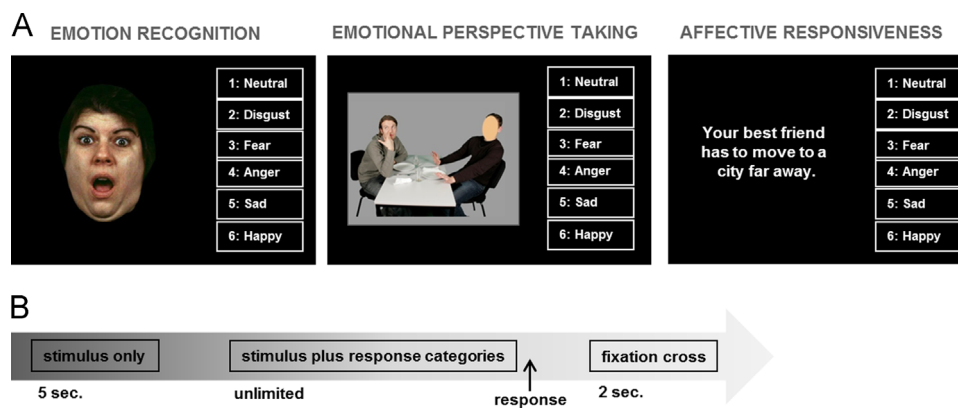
A

EMOTION RECOGNITION

1: Neutral
2: Disgust
3: Fear
4: Anger
5: Sad
6: Happy

EMOTIONAL PERSPECTIVE TAKING

1: Neutral
2: Disgust
3: Fear
4: Anger
5: Sad
6: Happy

AFFECTIVE RESPONSIVENESS

Your best friend has to move to a city far away.

1: Neutral
2: Disgust
3: Fear
4: Anger
5: Sad
6: Happy

B

stimulus only
5 sec.

stimulus plus response categories
unlimited

response

fixation cross
2 sec.